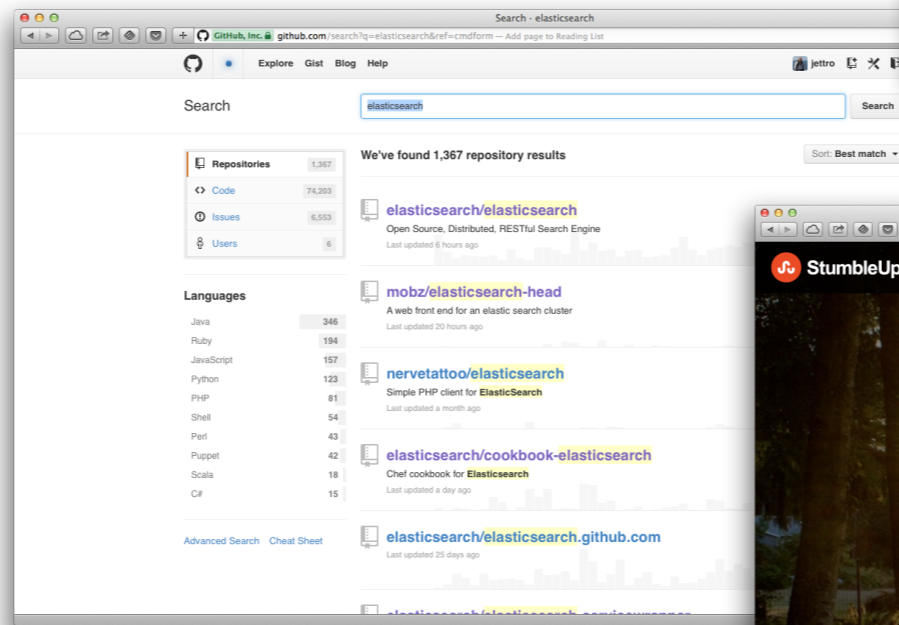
Search - elasticsearch

GitHub, Inc. github.com/search?q=elasticsearch&ref=cmdform — Add page to Reading List

Explore Gist Blog Help

jettro

Search

elasticsearch

Search

| Repositories | 1,367 |
|---|---|
| Code | 74,203 |
| Issues | 6,553 |
| Users | 6 |

Languages

| Java | 346 |
|---|---|
| Ruby | 194 |
| JavaScript | 157 |
| Python | 123 |
| PHP | 81 |
| Shell | 54 |
| Perl | 43 |
| Puppet | 42 |
| Scala | 18 |
| C# | 15 |

Advanced Search Cheat Sheet

We've found 1,367 repository results

Sort: Best match

elasticsearch/elasticsearch
Open Source, Distributed, RESTful Search Engine
Last updated 6 hours ago

mobz/elasticsearch-head
A web front end for an elastic search cluster
Last updated 20 hours ago

nervetattoo/elasticsearch
Simple PHP client for ElasticSearch
Last updated a month ago

elasticsearch/cookbook-elasticsearch
Chef cookbook for Elasticsearch
Last updated a day ago

elasticsearch/elasticsearch.github.com
Last updated 25 days ago

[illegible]

StumbleUp